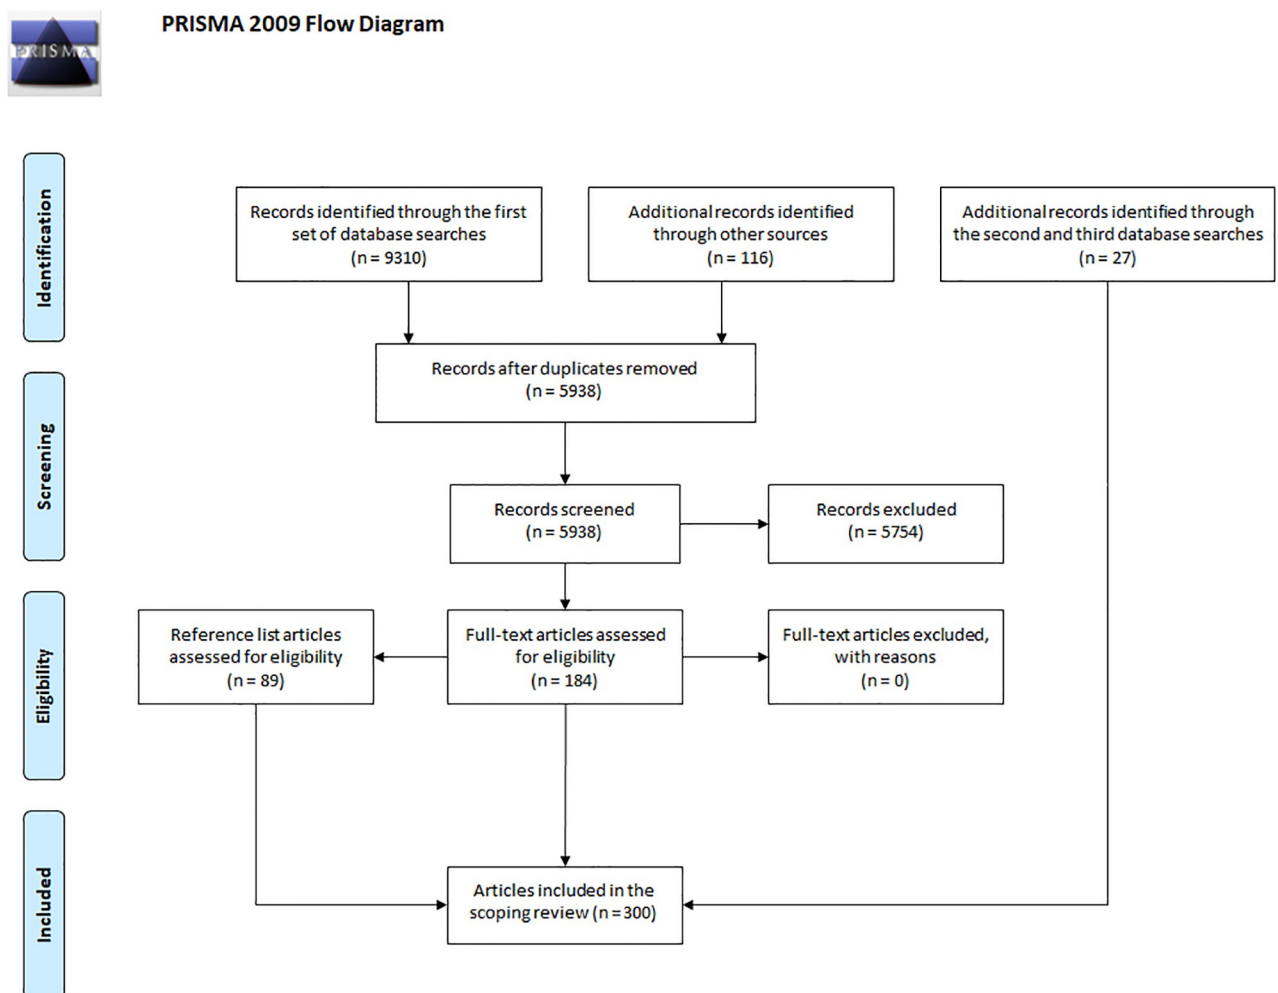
PRISMA

PRISMA 2009 Flow Diagram

Identification

Records identified through the first set of database searches (n = 9310)

Additional records identified through other sources (n = 116)

Additional records identified through the second and third database searches (n = 27)

Records after duplicates removed (n = 5938)

Screening

Records screened (n = 5938)

Records excluded (n = 5754)

Eligibility

Reference list articles assessed for eligibility (n = 89)

Full-text articles assessed for eligibility (n = 184)

Full-text articles excluded, with reasons (n = 0)

Included

Articles included in the scoping review (n = 300)